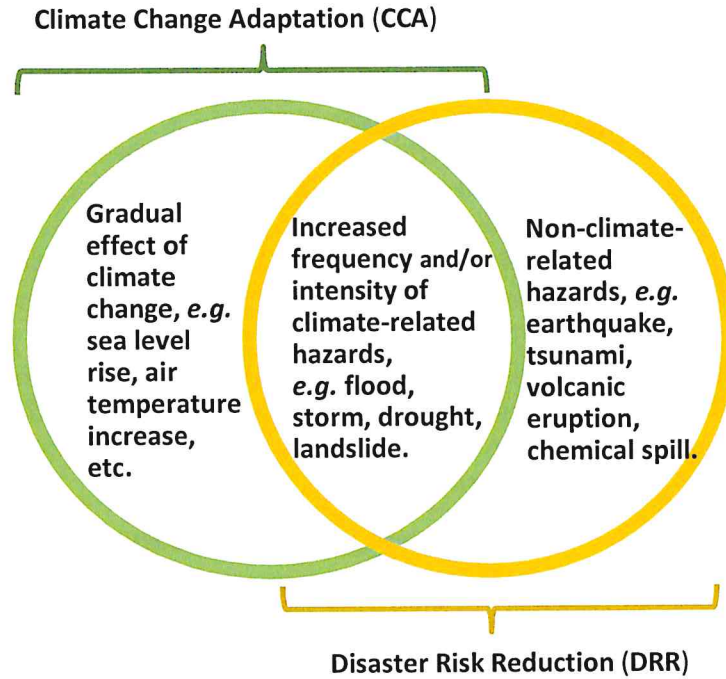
Climate Change Adaptation (CCA)

Gradual effect of climate change, *e.g.* sea level rise, air temperature increase, etc.

Increased frequency and/or intensity of climate-related hazards, *e.g.* flood, storm, drought, landslide.

Non-climate-related hazards, *e.g.* earthquake, tsunami, volcanic eruption, chemical spill.

Disaster Risk Reduction (DRR)